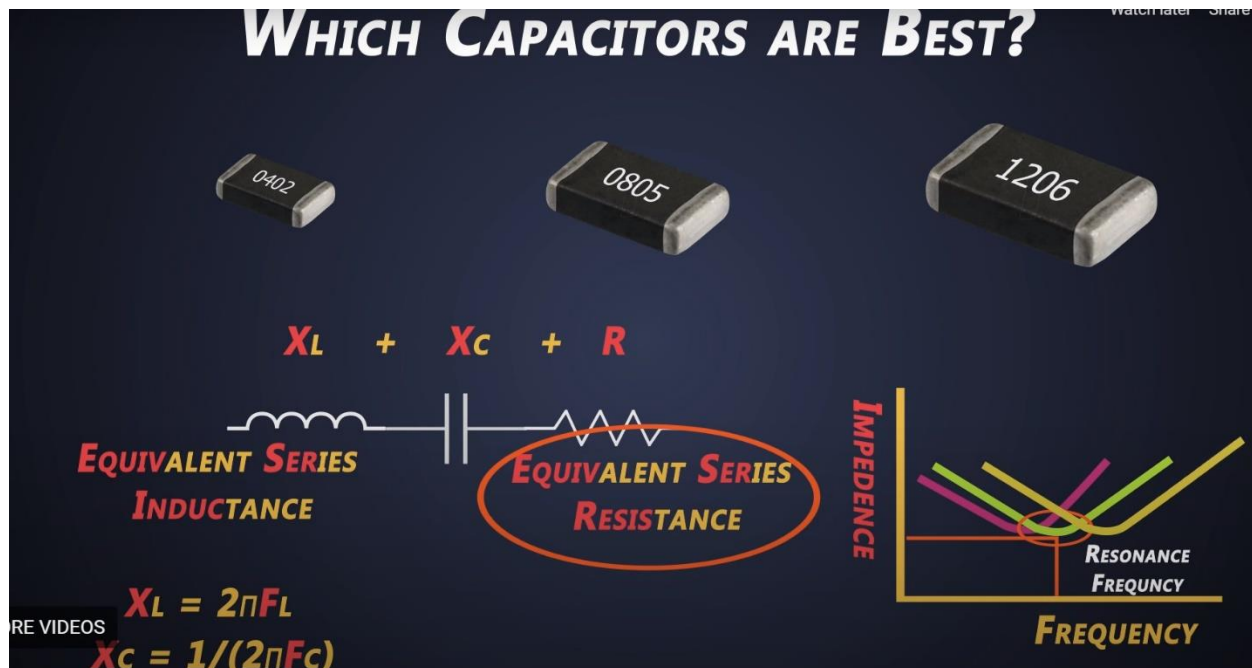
Which Capacitors are Best?

Watch later Share

0402

0805

1206

$X_L$ + $X_C$ + R

Equivalent Series Inductance

Equivalent Series Resistance

Impedence

Resonance Frequncy

Frequency

$X_L = 2\pi F_L$

$X_C = 1/(2\pi F_C)$

RE VIDEOS